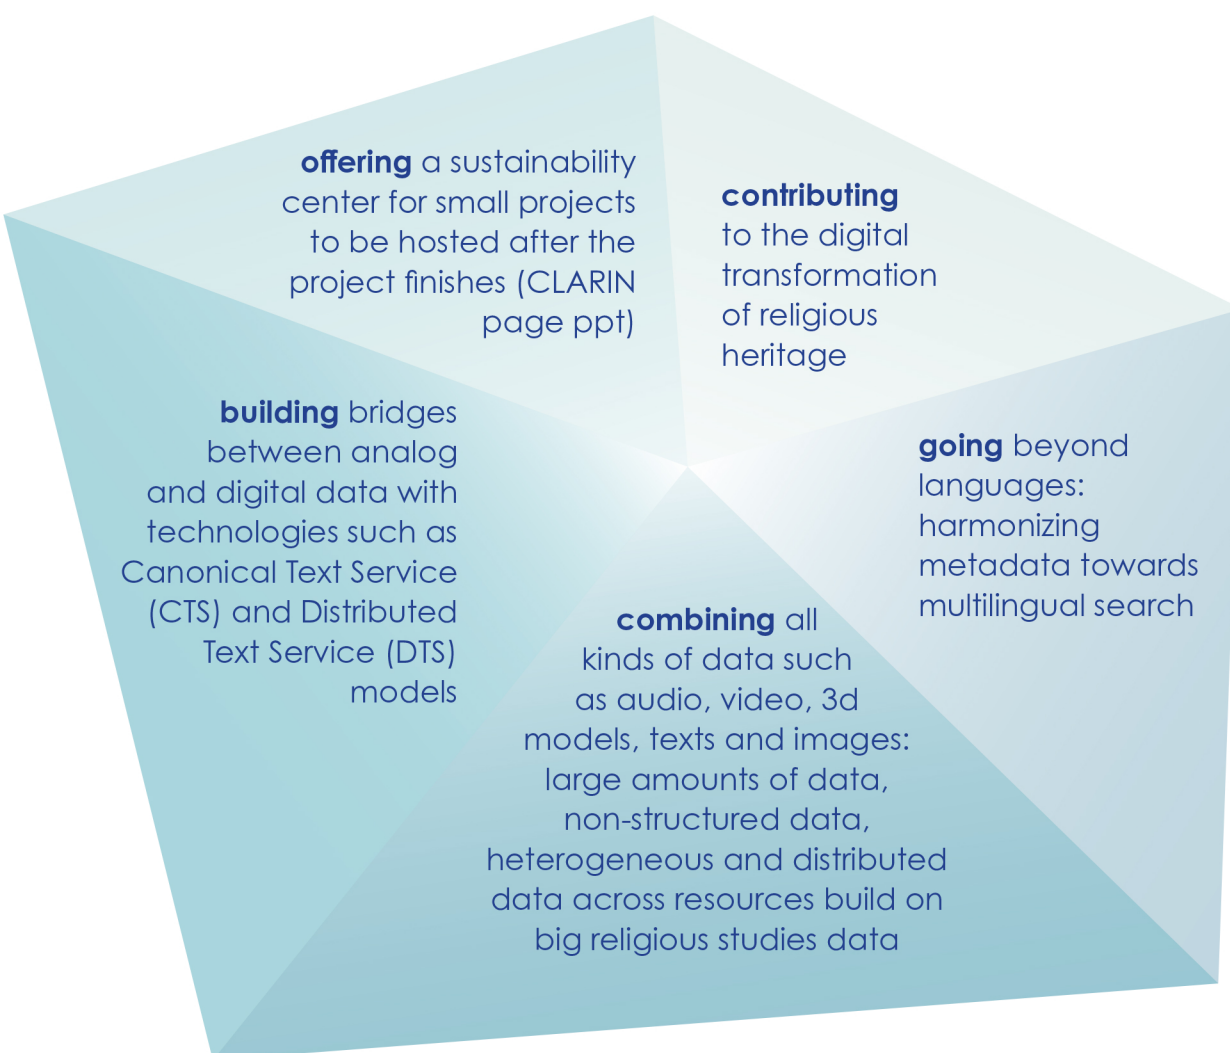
**offering** a sustainability center for small projects to be hosted after the project finishes (CLARIN page ppt)

**contributing** to the digital transformation of religious heritage

**building** bridges between analog and digital data with technologies such as Canonical Text Service (CTS) and Distributed Text Service (DTS) models

**going** beyond languages: harmonizing metadata towards multilingual search

**combining** all kinds of data such as audio, video, 3d models, texts and images: large amounts of data, non-structured data, heterogeneous and distributed data across resources build on big religious studies data